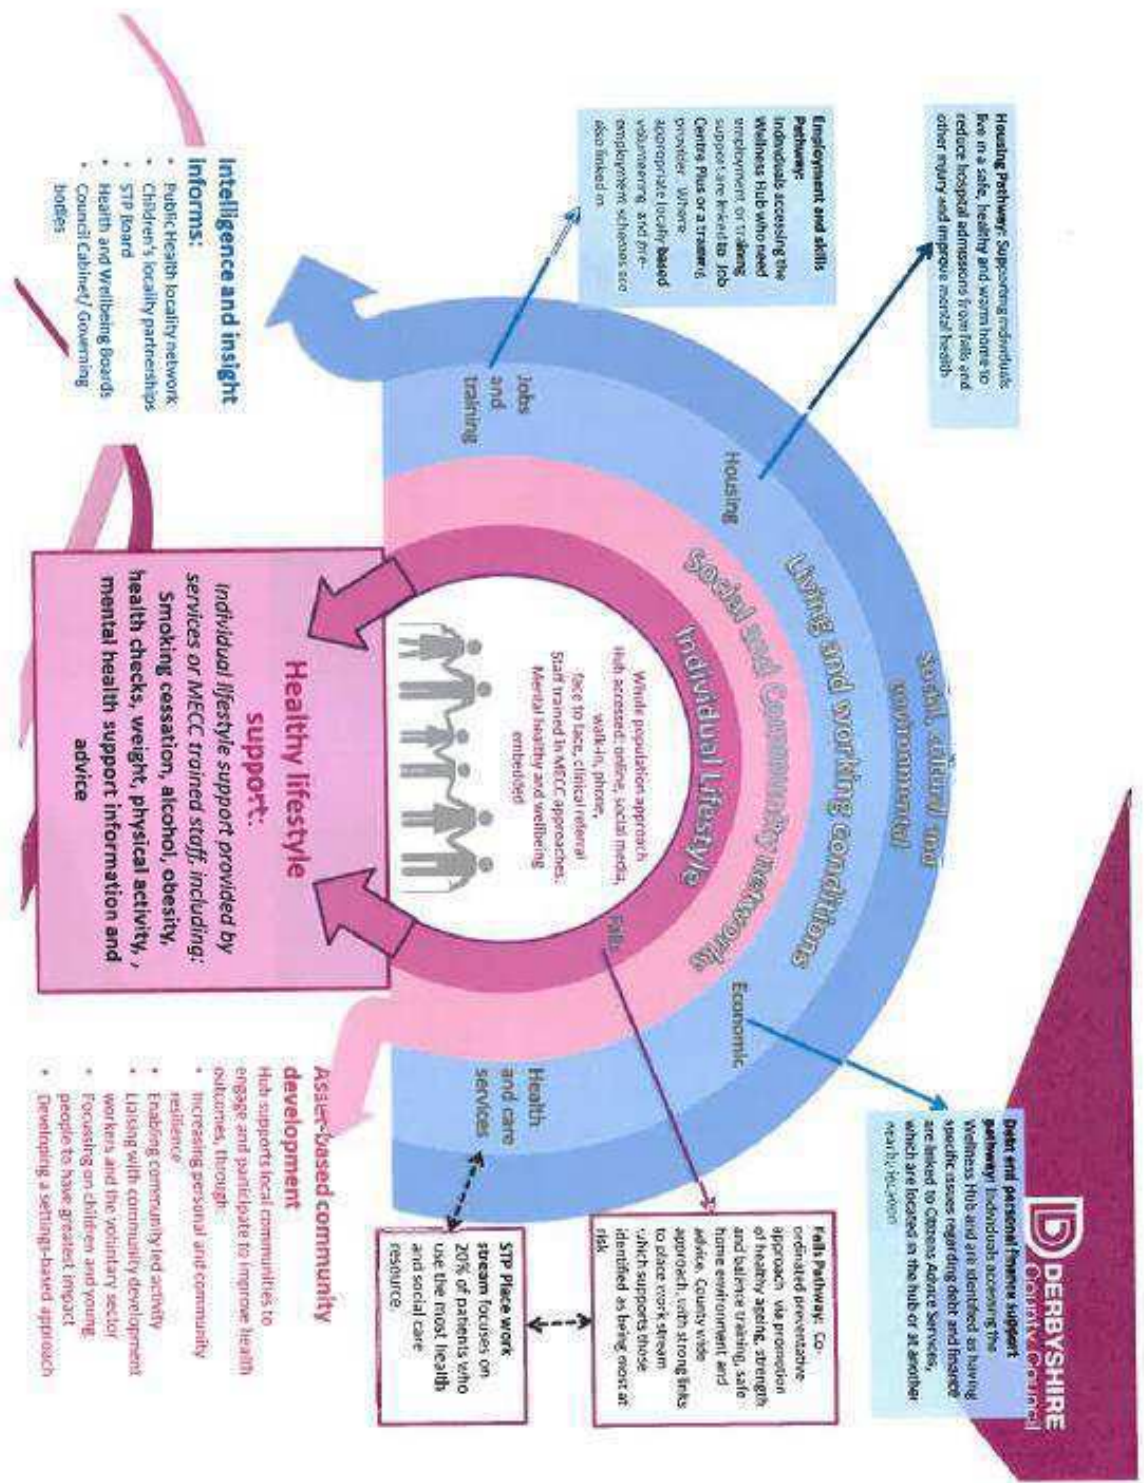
Housing Pathway: Supporting individuals live in a safe, healthy and warm home to reduce hospital admissions from falls and other injury and improve mental health.

Employment and skills Pathway: Individuals accessing the Wellness Hub who need employment or training support are linked to Job Centre Plus or a training provider. Where appropriate locality based volunteering and pre-employment schemes are also linked in.

Intelligence and insight informs:
• Public Health locality network
• Children's locality partnerships
• STP Board
• Health and Wellbeing Boards
• Council Cabinet/ Governing bodies

Social, cultural and environmental
Living and working conditions
Social and Community networks
Individual Lifestyle

Jobs and training
Housing
Economic
Falls
Health and care services

Whole population approach hub accessed: online, social media, walk-in, phone, face to face, clinical referral
Staff trained in MECC approaches.
Mental health and wellbeing embedded

Healthy lifestyle support:
Individual lifestyle support provided by services or MECC trained staff, including:
Smoking cessation, alcohol, obesity, health checks, weight, physical activity, mental health support information and advice

DERBYSHIRE County Council

Debt and personal finance support pathway: Individuals accessing the Wellness Hub and are identified as having specific issues regarding debt and finance are linked to Citizens Advice Services, which are located in the hub or at another nearby location

Falls Pathway: Co-ordinated preventative approach via promotion of healthy ageing, strength and balance training, safe home environment and advice. County wide approach, with strong links to place work stream which supports those identified as being most at risk

STP Place work stream focuses on 20% of patients who use the most health and social care resource.

Asset-based community development
Hub supports local communities to engage and participate to improve health outcomes, through:
• Increasing personal and community resilience
• Enabling community led activity
• Liaising with community development workers and the voluntary sector
• Focusing on children and young people to have greatest impact
• Developing a settings-based approach